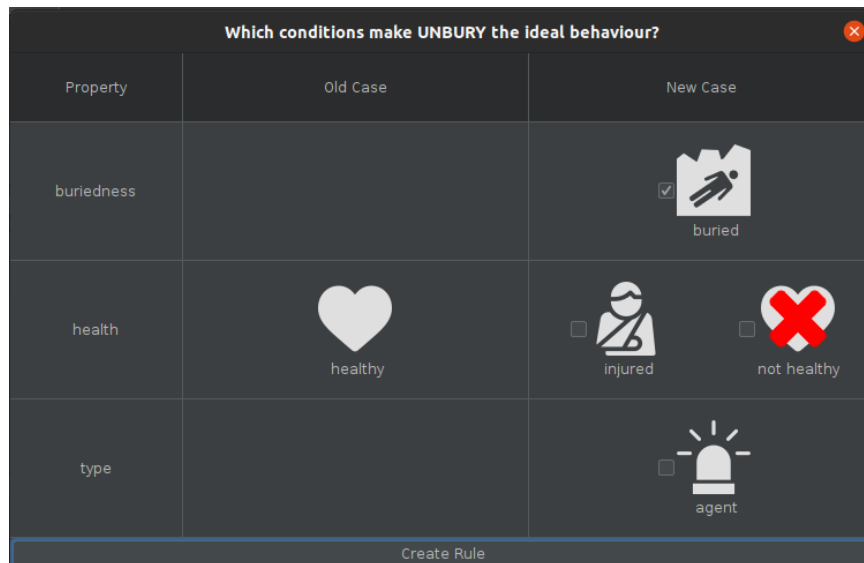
Which conditions make UNBURY the ideal behaviour?

| Property | Old Case | New Case |
|---|---|---|
| buriedness | | buried |
| health | healthy | injured not healthy |
| type | | agent |

Create Rule